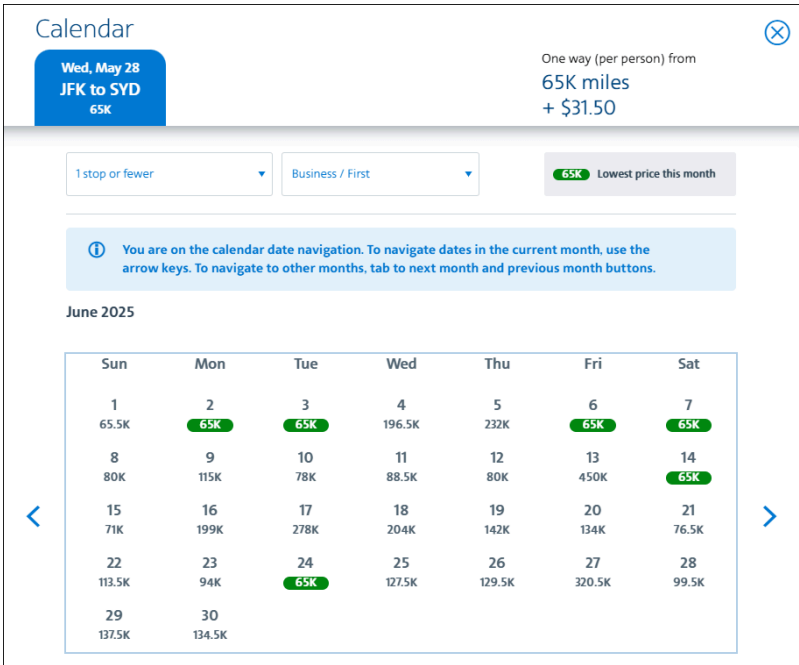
Calendar

Wed, May 28
JFK to SYD
65K

One way (per person) from
65K miles
+ $31.50

1 stop or fewer

Business / First

65K Lowest price this month

You are on the calendar date navigation. To navigate dates in the current month, use the arrow keys. To navigate to other months, tab to next month and previous month buttons.

June 2025

| Sun | Mon | Tue | Wed | Thu | Fri | Sat |
|---|---|---|---|---|---|---|
| 1 65.5K | 2 65K | 3 65K | 4 196.5K | 5 232K | 6 65K | 7 65K |
| 8 80K | 9 115K | 10 78K | 11 88.5K | 12 80K | 13 450K | 14 65K |
| 15 71K | 16 199K | 17 278K | 18 204K | 19 142K | 20 134K | 21 76.5K |
| 22 113.5K | 23 94K | 24 65K | 25 127.5K | 26 129.5K | 27 320.5K | 28 99.5K |
| 29 137.5K | 30 134.5K | | | | | |